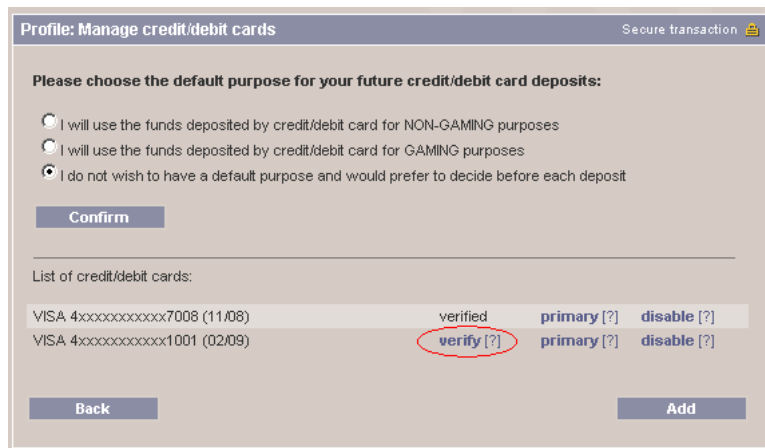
Profile: Manage credit/debit cards

Secure transaction

Please choose the default purpose for your future credit/debit card deposits:

I will use the funds deposited by credit/debit card for NON-GAMING purposes

I will use the funds deposited by credit/debit card for GAMING purposes

I do not wish to have a default purpose and would prefer to decide before each deposit

Confirm

List of credit/debit cards:

| | | | |
|---|---|---|---|
| VISA 4xxxxxxxxxxx7008 (11/08) | verified | primary [?] | disable [?] |
| VISA 4xxxxxxxxxxx1001 (02/09) | verify [?] | primary [?] | disable [?] |

Back

Add